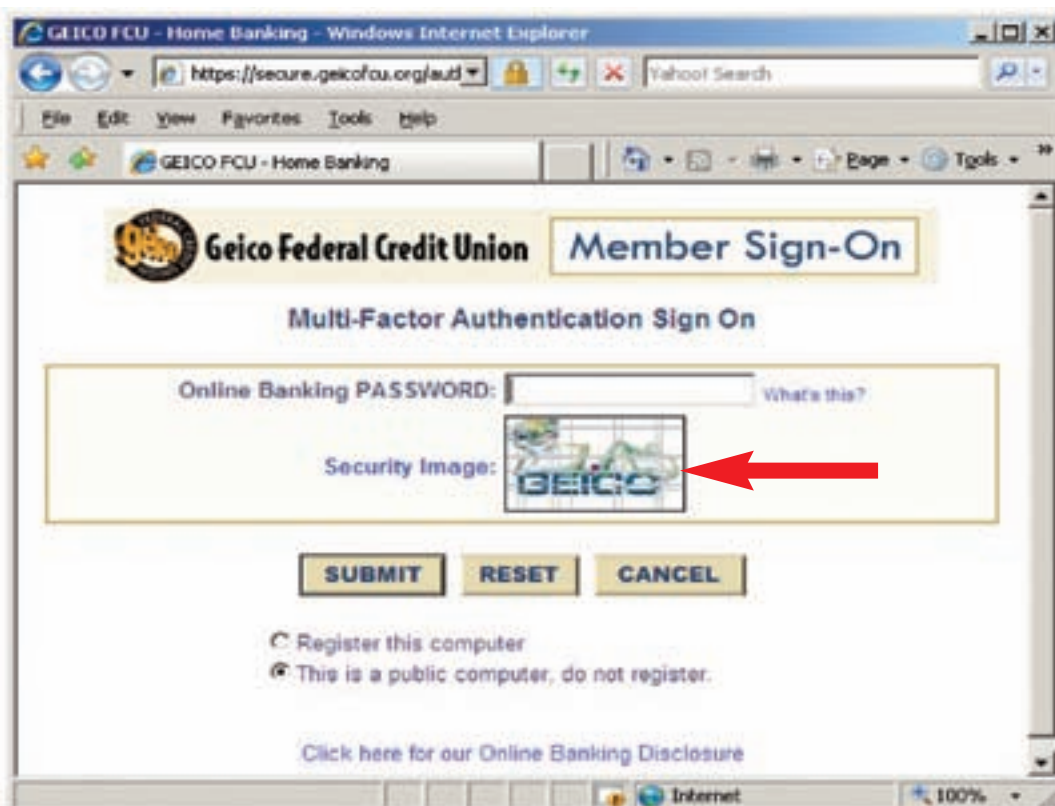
GEICO FCU - Home Banking - Windows Internet Explorer

https://secure.geicofcu.org/aut

Yahoo! Search

File Edit View Favorites Tools Help

GEICO FCU - Home Banking

Page • Tools •

Geico Federal Credit Union

Member Sign-On

Multi-Factor Authentication Sign On

Online Banking PASSWORD:

What's this?

Security Image:

GEICO

SUBMIT RESET CANCEL

Register this computer

This is a public computer, do not register.

Click here for our Online Banking Disclosure

Internet

100%